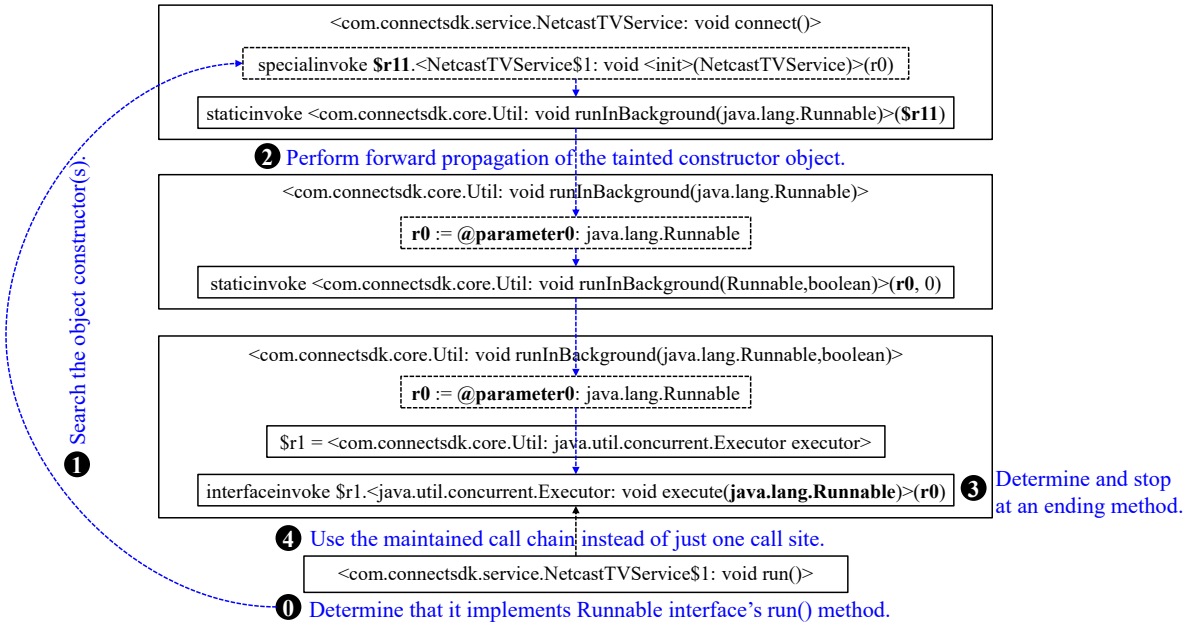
<com.connectsdk.service.NetcastTVService: void connect()>

specialinvoke **$r11**.<NetcastTVService$1: void <init>(NetcastTVService)>(r0)

staticinvoke <com.connectsdk.core.Util: void runInBackground(java.lang.Runnable)>(**$r11**)

❷ Perform forward propagation of the tainted constructor object.

<com.connectsdk.core.Util: void runInBackground(java.lang.Runnable)>

**r0** := **@parameter0**: java.lang.Runnable

staticinvoke <com.connectsdk.core.Util: void runInBackground(Runnable,boolean)>(**r0**, 0)

<com.connectsdk.core.Util: void runInBackground(java.lang.Runnable,boolean)>

**r0** := **@parameter0**: java.lang.Runnable

$r1 = <com.connectsdk.core.Util: java.util.concurrent.Executor executor>

interfaceinvoke $r1.<java.util.concurrent.Executor: void execute(**java.lang.Runnable**)>(**r0**)

❸ Determine and stop at an ending method.

❶ Search the object constructor(s).

❹ Use the maintained call chain instead of just one call site.

<com.connectsdk.service.NetcastTVService$1: void run()>

⓿ Determine that it implements Runnable interface's run() method.